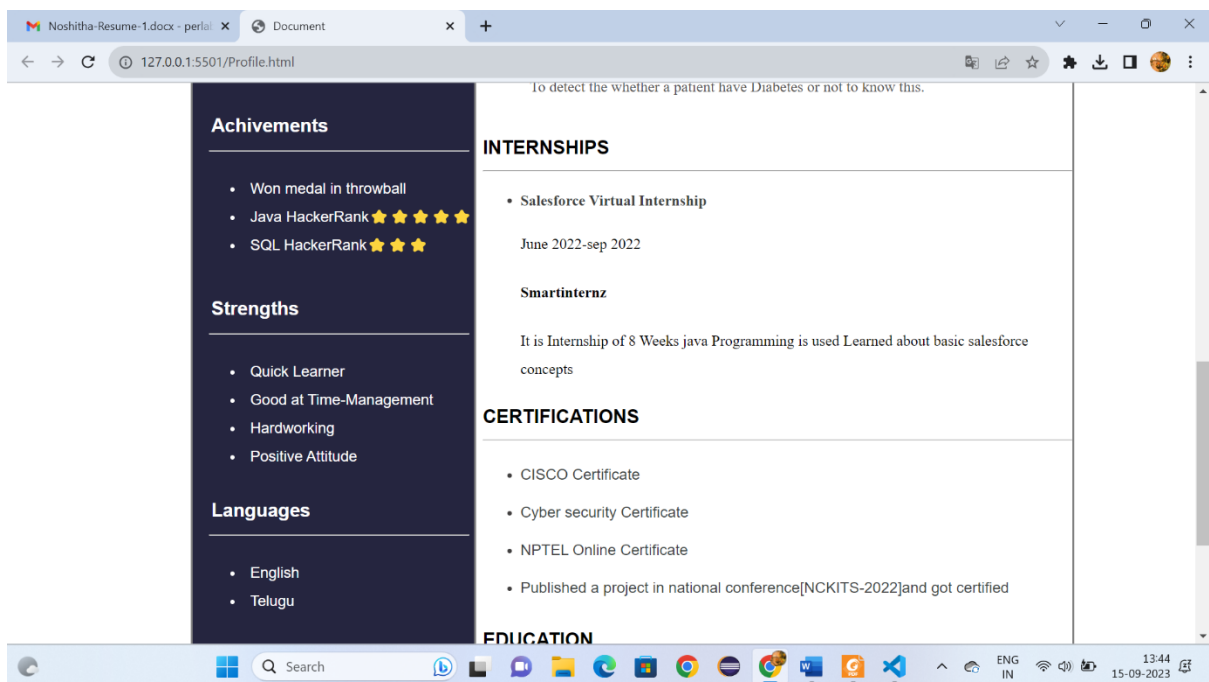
Noshitha-Resume-1.docx - perla ×
Document ×
+

127.0.0.1:5501/Profile.html

To detect the whether a patient have Diabetes or not to know this.

Achivements

- Won medal in throwball
- Java HackerRank
- SQL HackerRank

Strengths

- Quick Learner
- Good at Time-Management
- Hardworking
- Positive Attitude

Languages

- English
- Telugu

INTERNSHIPS

- Salesforce Virtual Internship

June 2022-sep 2022

Smartinternz

It is Internship of 8 Weeks java Programming is used Learned about basic salesforce concepts

CERTIFICATIONS

- CISCO Certificate
- Cyber security Certificate
- NPTEL Online Certificate
- Published a project in national conference[NCKITS-2022]and got certified

EDUCATION

Search

ENG IN
13:44
15-09-2023